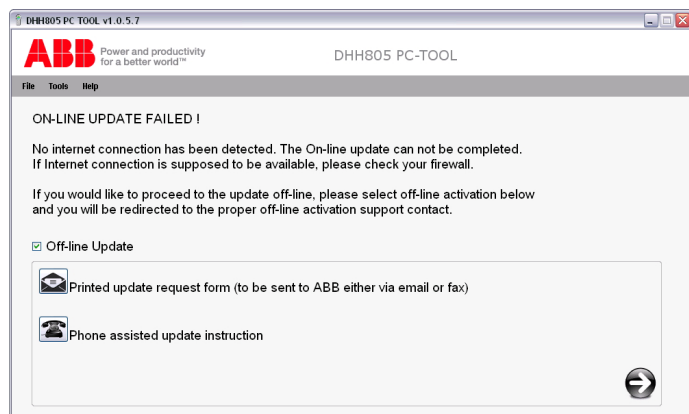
DHH805 PC TOOL v1.0.5.7

ABB Power and productivity for a better world™

DHH805 PC-TOOL

File Tools Help

ON-LINE UPDATE FAILED !

No internet connection has been detected. The On-line update can not be completed. If Internet connection is supposed to be available, please check your firewall.

If you would like to proceed to the update off-line, please select off-line activation below and you will be redirected to the proper off-line activation support contact.

☑ Off-line Update

Printed update request form (to be sent to ABB either via email or fax)

Phone assisted update instruction